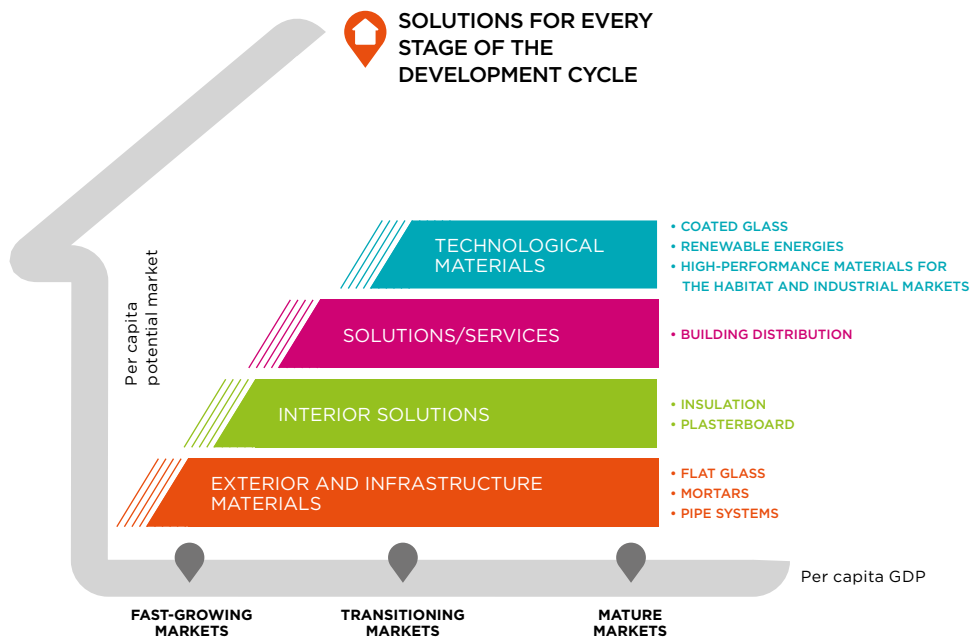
SOLUTIONS FOR EVERY STAGE OF THE DEVELOPMENT CYCLE

Per capita potential market

TECHNOLOGICAL MATERIALS

• COATED GLASS
• RENEWABLE ENERGIES
• HIGH-PERFORMANCE MATERIALS FOR THE HABITAT AND INDUSTRIAL MARKETS

SOLUTIONS/SERVICES

• BUILDING DISTRIBUTION

INTERIOR SOLUTIONS

• INSULATION
• PLASTERBOARD

EXTERIOR AND INFRASTRUCTURE MATERIALS

• FLAT GLASS
• MORTARS
• PIPE SYSTEMS

Per capita GDP

FAST-GROWING MARKETS

TRANSITIONING MARKETS

MATURE MARKETS